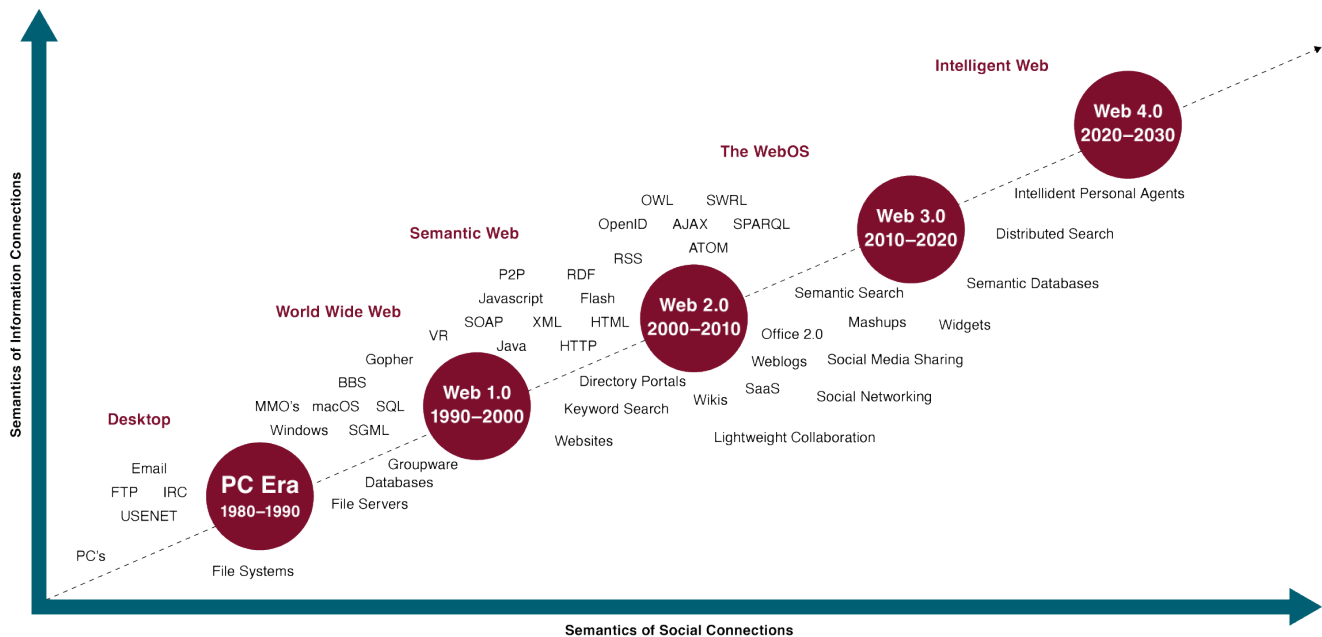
Semantics of Information Connections

Intelligent Web

Web 4.0
2020–2030

Intellident Personal Agents

Distributed Search

Semantic Databases

The WebOS

Web 3.0
2010–2020

Semantic Search

Mashups

Widgets

Office 2.0

Social Media Sharing

Weblogs

SaaS

Social Networking

Lightweight Collaboration

OWL
SWRL
OpenID
AJAX
SPARQL
ATOM
RSS

Semantic Web

P2P
RDF
Javascript
Flash

Web 2.0
2000–2010

SOAP
XML
HTML
Java
HTTP

World Wide Web

VR
Gopher
BBS

Web 1.0
1990–2000

Directory Portals
Keyword Search
Wikis
Websites

Desktop

MMO's
macOS
SQL
Windows
SGML

Email
FTP
IRC
USENET

PC Era
1980–1990

Groupware
Databases
File Servers

PC's

File Systems

Semantics of Social Connections